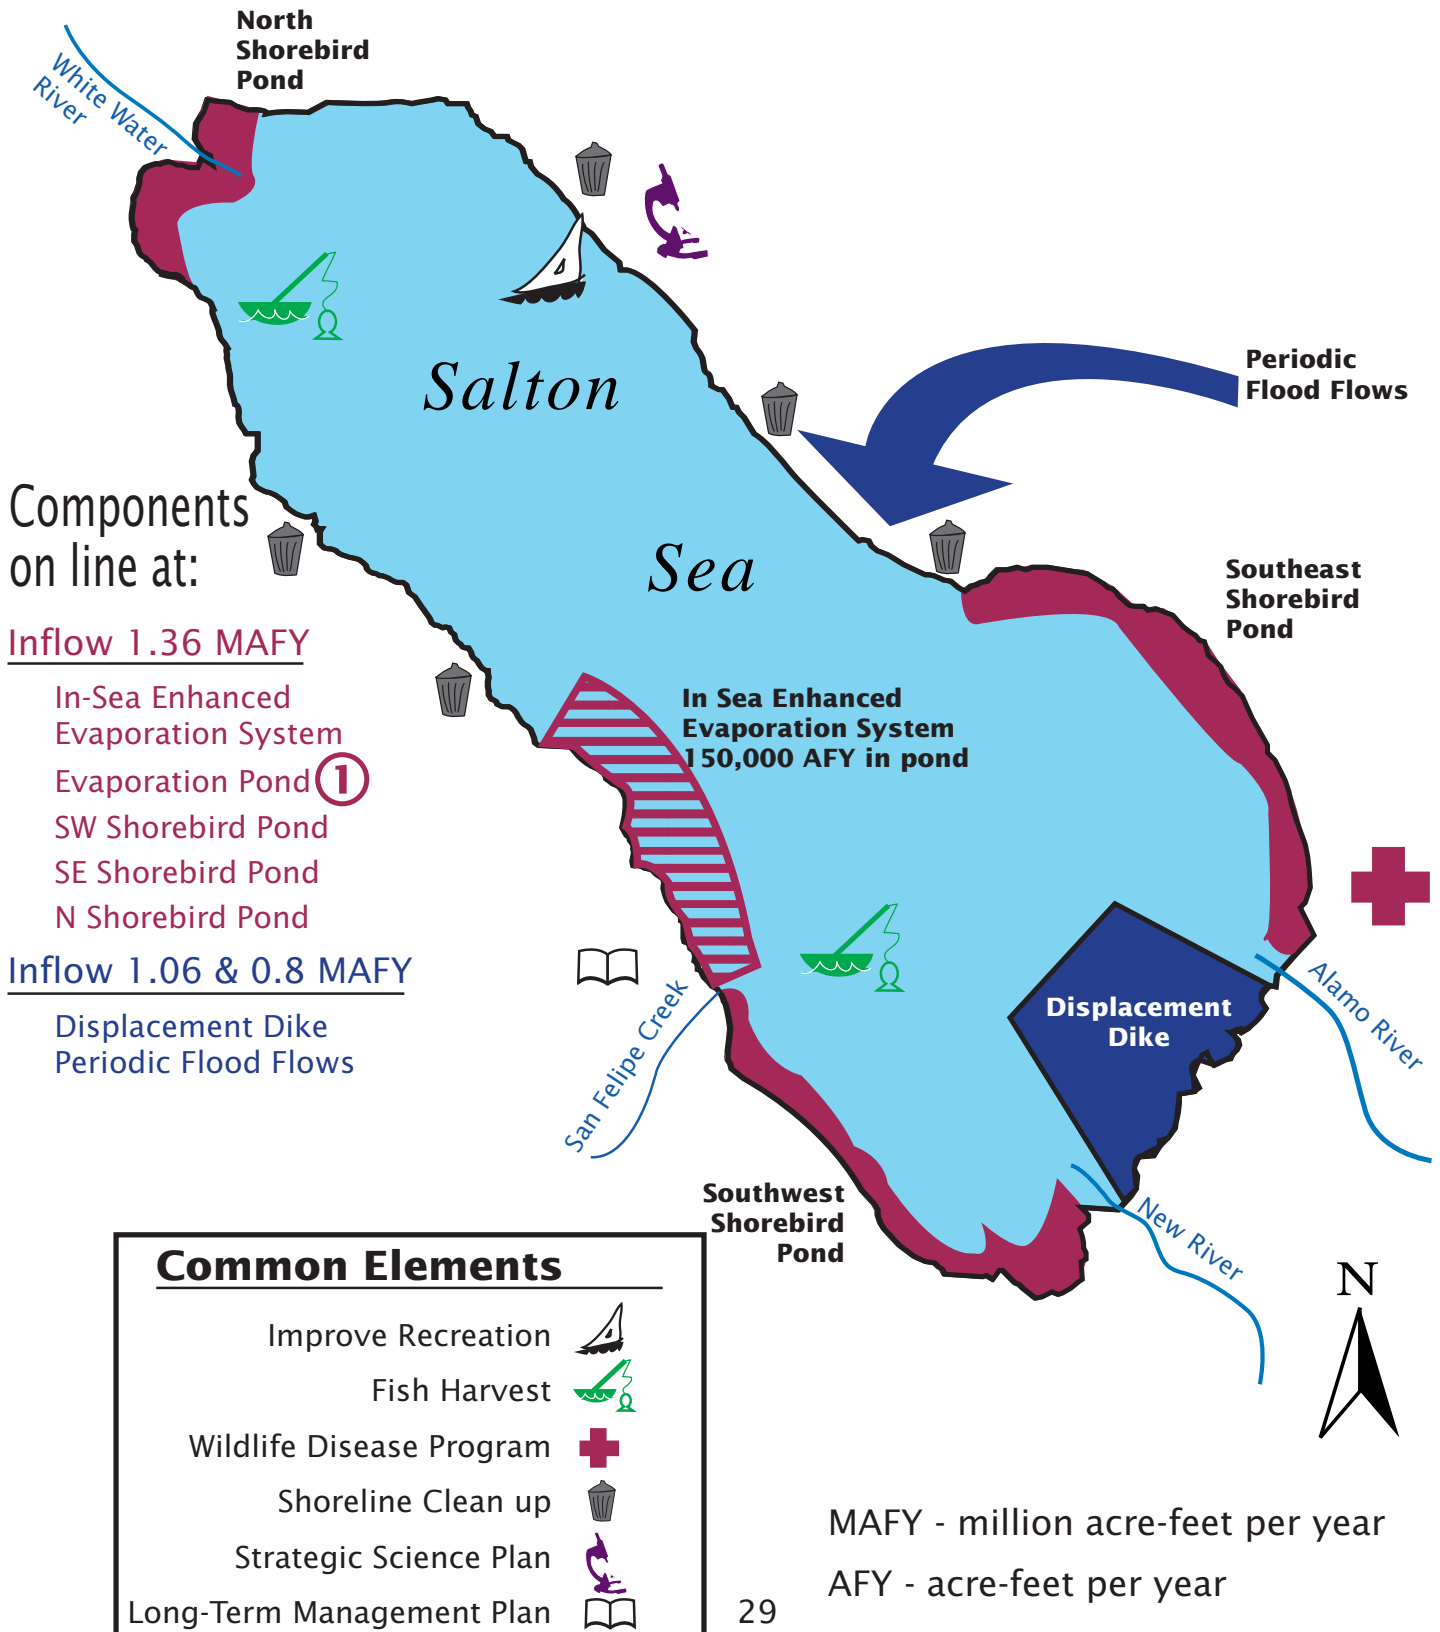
North Shorebird Pond

White Water River

Salton

Sea

Periodic Flood Flows

Components on line at:

Inflow 1.36 MAFY

In-Sea Enhanced Evaporation System
Evaporation Pond ①
SW Shorebird Pond
SE Shorebird Pond
N Shorebird Pond

Inflow 1.06 & 0.8 MAFY

Displacement Dike
Periodic Flood Flows

Southeast Shorebird Pond

In Sea Enhanced Evaporation System 150,000 AFY in pond

Displacement Dike

Alamo River

San Felipe Creek

New River

Southwest Shorebird Pond

Common Elements

Improve Recreation
Fish Harvest
Wildlife Disease Program
Shoreline Clean up
Strategic Science Plan
Long-Term Management Plan

29

N

MAFY - million acre-feet per year
AFY - acre-feet per year